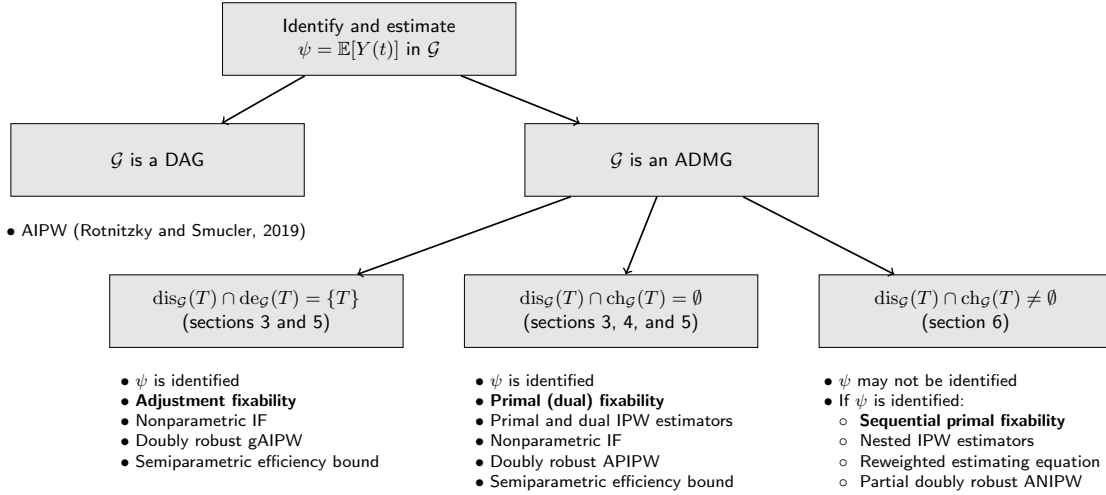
Identify and estimate
$\psi = \mathbb{E}[Y(t)]$ in $\mathcal{G}$

$\mathcal{G}$ is a DAG

• AIPW (Rotnitzky and Smucler, 2019)

$\mathcal{G}$ is an ADMG

$\text{dis}_{\mathcal{G}}(T) \cap \text{de}_{\mathcal{G}}(T) = \{T\}$
(sections 3 and 5)

• $\psi$ is identified
• **Adjustment fixability**
• Nonparametric IF
• Doubly robust gAIPW
• Semiparametric efficiency bound

$\text{dis}_{\mathcal{G}}(T) \cap \text{ch}_{\mathcal{G}}(T) = \emptyset$
(sections 3, 4, and 5)

• $\psi$ is identified
• **Primal (dual) fixability**
• Primal and dual IPW estimators
• Nonparametric IF
• Doubly robust APIPW
• Semiparametric efficiency bound

$\text{dis}_{\mathcal{G}}(T) \cap \text{ch}_{\mathcal{G}}(T) \neq \emptyset$
(section 6)

• $\psi$ may not be identified
• If $\psi$ is identified:
◦ **Sequential primal fixability**
◦ Nested IPW estimators
◦ Reweighted estimating equation
◦ Partial doubly robust ANIPW